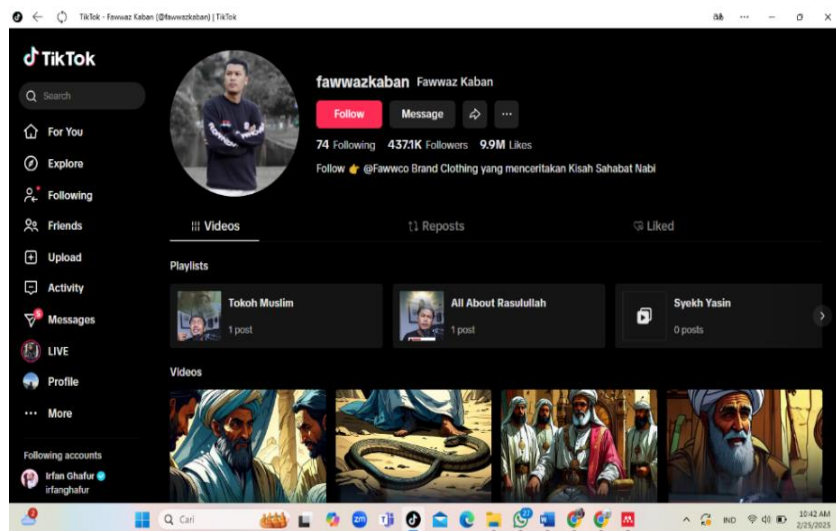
TikTok - Fawwaz Kaban (@fawwazkaban) | TikTok

TikTok

Search

For You

Explore

Following

Friends

Upload

Activity

Messages

LIVE

Profile

More

Following accounts

Irfan Ghafur
irfanghafur

fawwazkaban Fawwaz Kaban

Follow Message

74 Following 437.1K Followers 9.9M Likes

Follow 👉 @Fawwco Brand Clothing yang menceritakan Kisah Sahabat Nabi

Videos Reposts Liked

Playlists

Tokoh Muslim
1 post

All About Rasulullah
1 post

Syekh Yasin
0 posts

Videos

Cari

IND

10:42 AM
2/25/2025